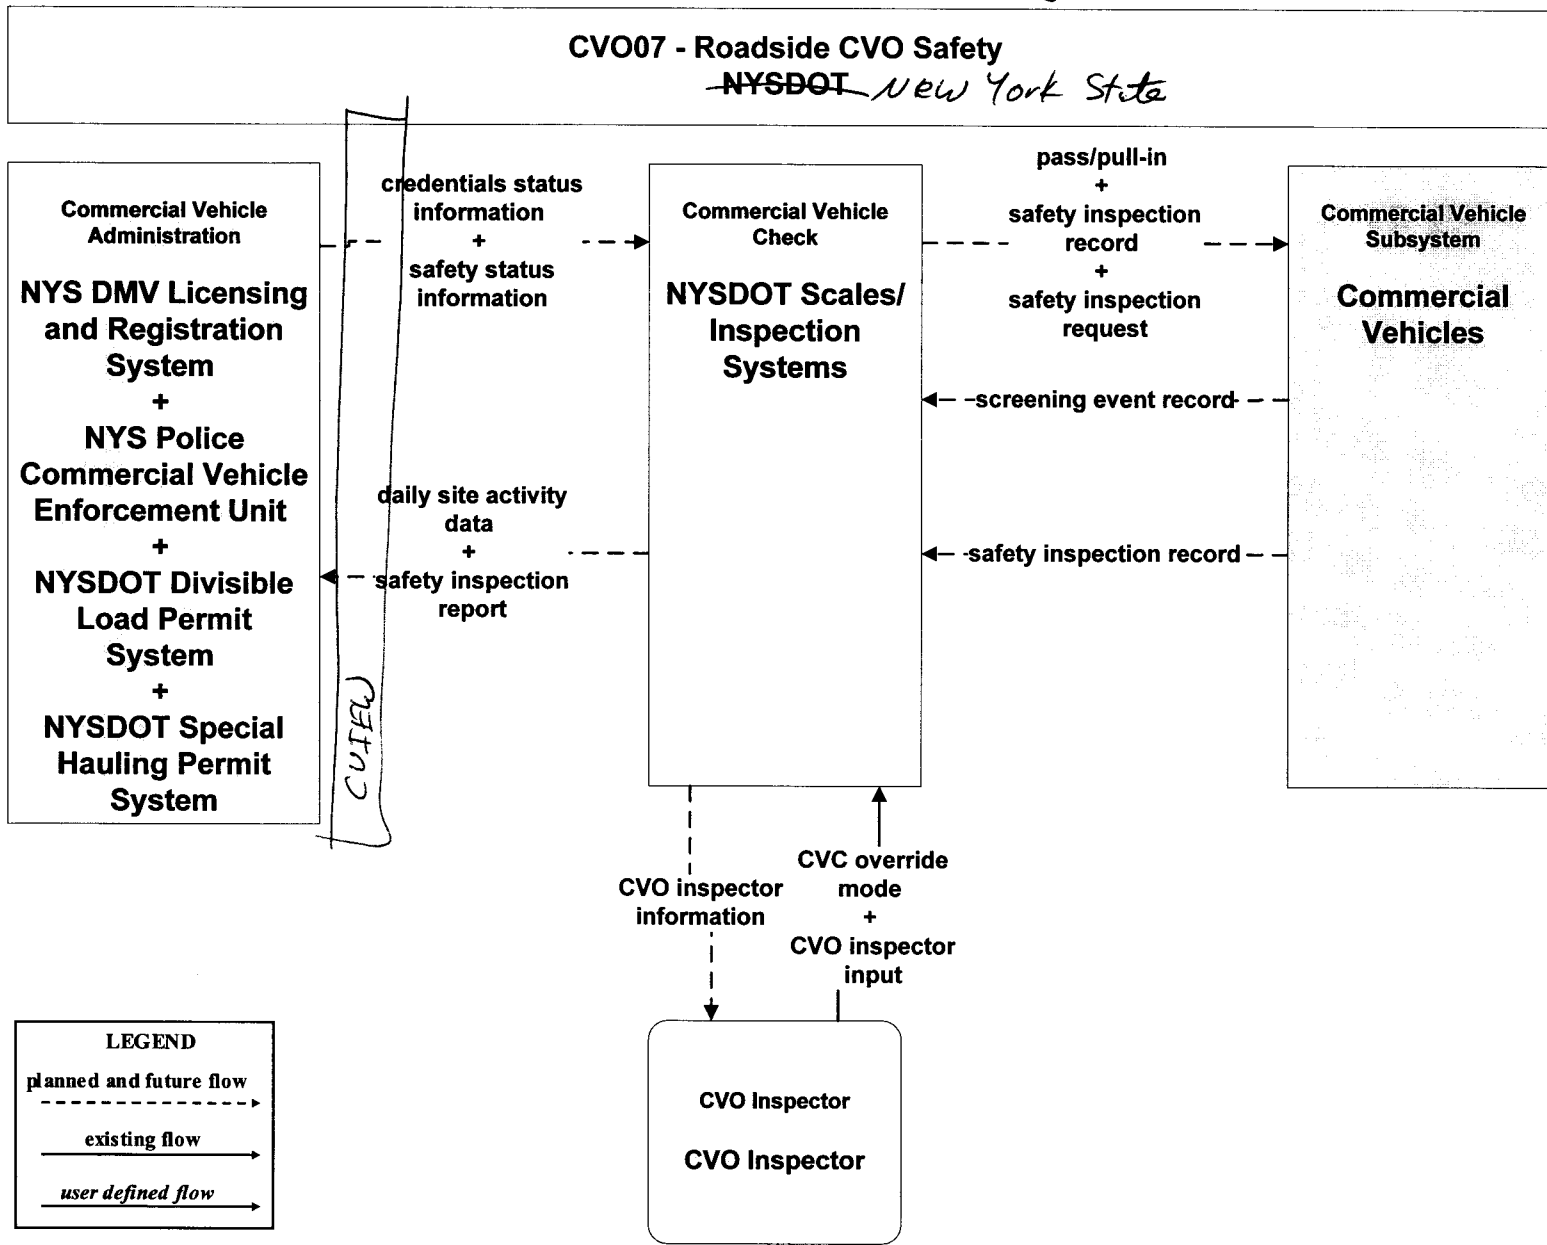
CVO07 - Roadside CVO Safety
~~NYSDOT~~ New York State

Commercial Vehicle Administration

NYS DMV Licensing and Registration System + NYS Police Commercial Vehicle Enforcement Unit + NYSDOT Divisible Load Permit System + NYSDOT Special Hauling Permit System

CVIEW

credentials status information + safety status information

daily site activity data + safety inspection report

Commercial Vehicle Check

NYSDOT Scales/ Inspection Systems

pass/pull-in + safety inspection record + safety inspection request

screening event record

safety inspection record

Commercial Vehicle Subsystem

Commercial Vehicles

CVO inspector information

CVC override mode + CVO inspector input

CVO Inspector

CVO Inspector

LEGEND
planned and future flow
existing flow
user defined flow